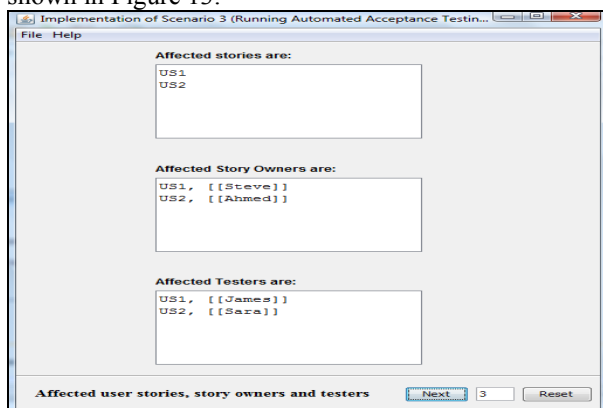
shown in Figure 13.

Implementation of Scenario 3 (Running Automated Acceptance Testin...

File Help

Affected stories are:

US1
US2

Affected Story Owners are:

US1, [[Steve]]
US2, [[Ahmed]]

Affected Testers are:

US1, [[James]]
US2, [[Sara]]

Affected user stories, story owners and testers

Next

3

Reset